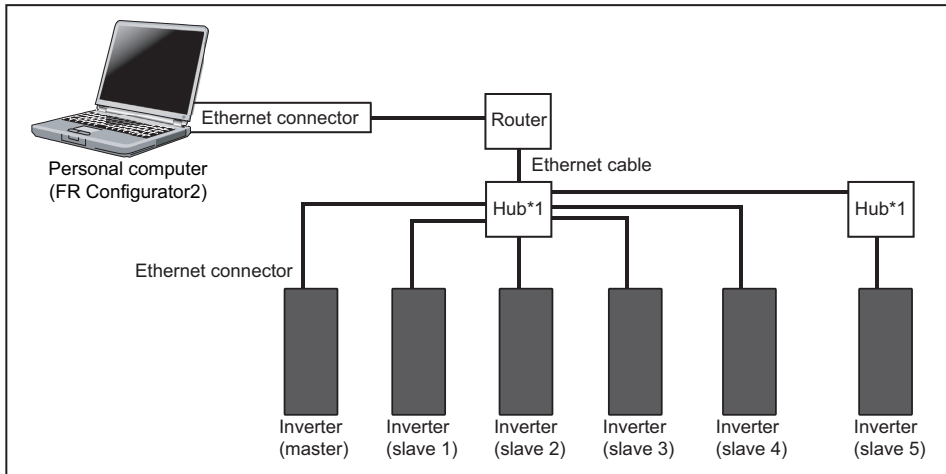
Ethernet connector

Router

Personal computer
(FR Configurator2)

Ethernet cable

Hub*1

Hub*1

Ethernet connector

Inverter
(master)

Inverter
(slave 1)

Inverter
(slave 2)

Inverter
(slave 3)

Inverter
(slave 4)

Inverter
(slave 5)